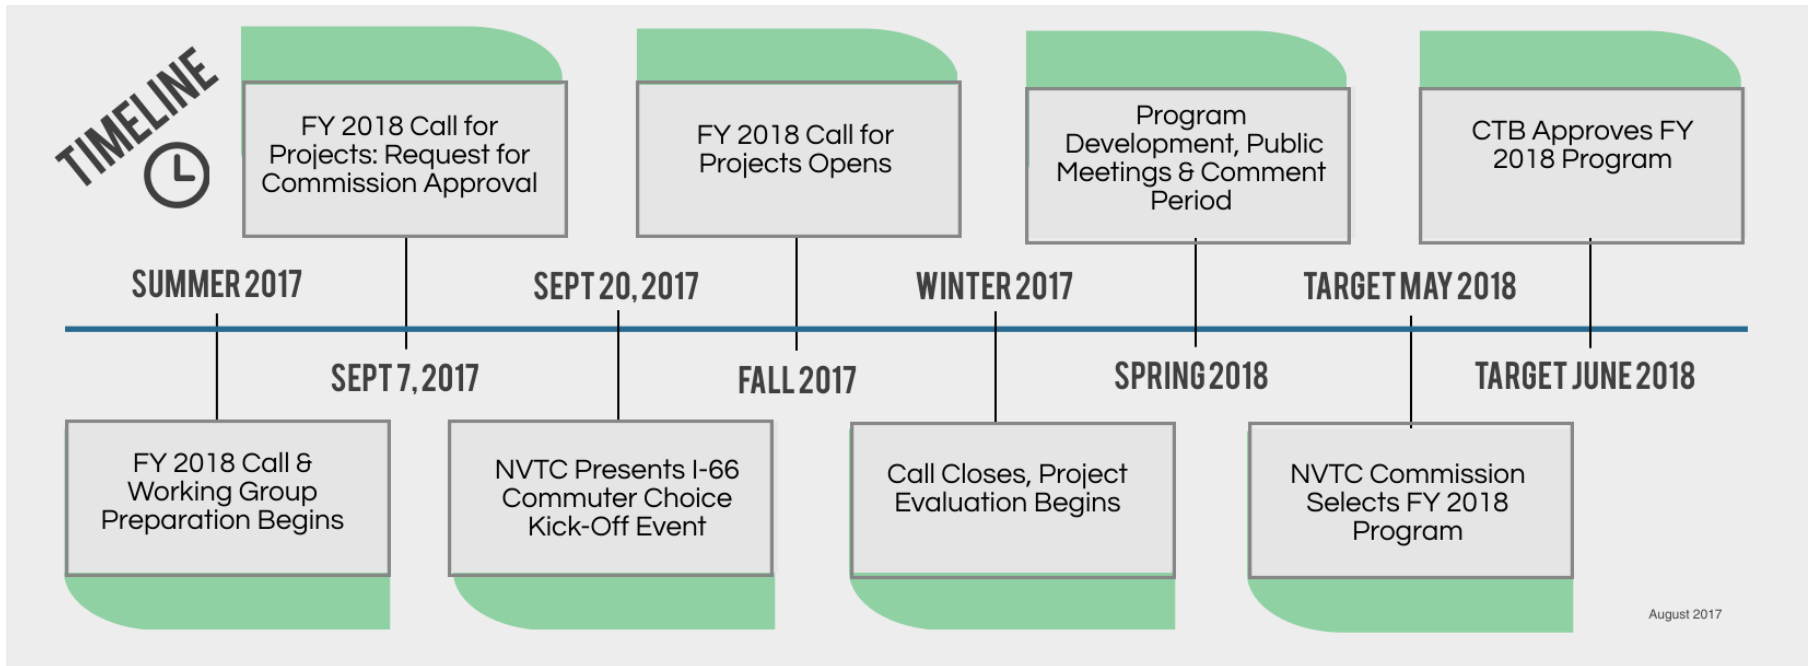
TIMELINE

FY 2018 Call for Projects: Request for Commission Approval

FY 2018 Call for Projects Opens

Program Development, Public Meetings & Comment Period

CTB Approves FY 2018 Program

SUMMER 2017

SEPT 20, 2017

WINTER 2017

TARGET MAY 2018

SEPT 7, 2017

FALL 2017

SPRING 2018

TARGET JUNE 2018

FY 2018 Call & Working Group Preparation Begins

NVTC Presents I-66 Commuter Choice Kick-Off Event

Call Closes, Project Evaluation Begins

NVTC Commission Selects FY 2018 Program

August 2017